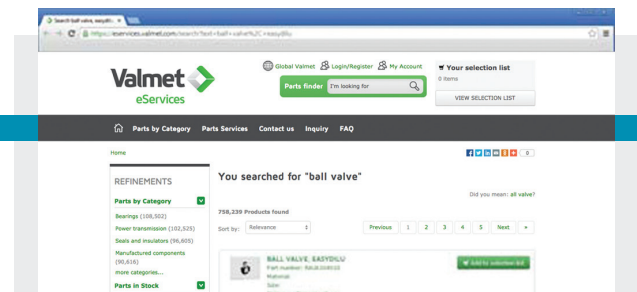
Search ball valve, easydu... ×

https://eservices.valmet.com/search?text=ball+valve%2C+easydiLu

Valmet
eServices

Global Valmet   Login/Register   My Account

Parts finder   I'm looking for

Your selection list
0 items

VIEW SELECTION LIST

Parts by Category   Parts Services   Contact us   Inquiry   FAQ

Home

0

REFINEMENTS

Parts by Category

Bearings (108,502)
Power transmission (102,525)
Seals and insulators (96,605)
Manufactured components (90,616)
more categories...

Parts in Stock

You searched for "ball valve"

Did you mean: all valve?

758,239 Products found

Sort by: Relevance

Previous 1 2 3 4 5 Next »

BALL VALVE, EASYDILU
Part number: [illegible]
Material:
Size:

Add to selection list